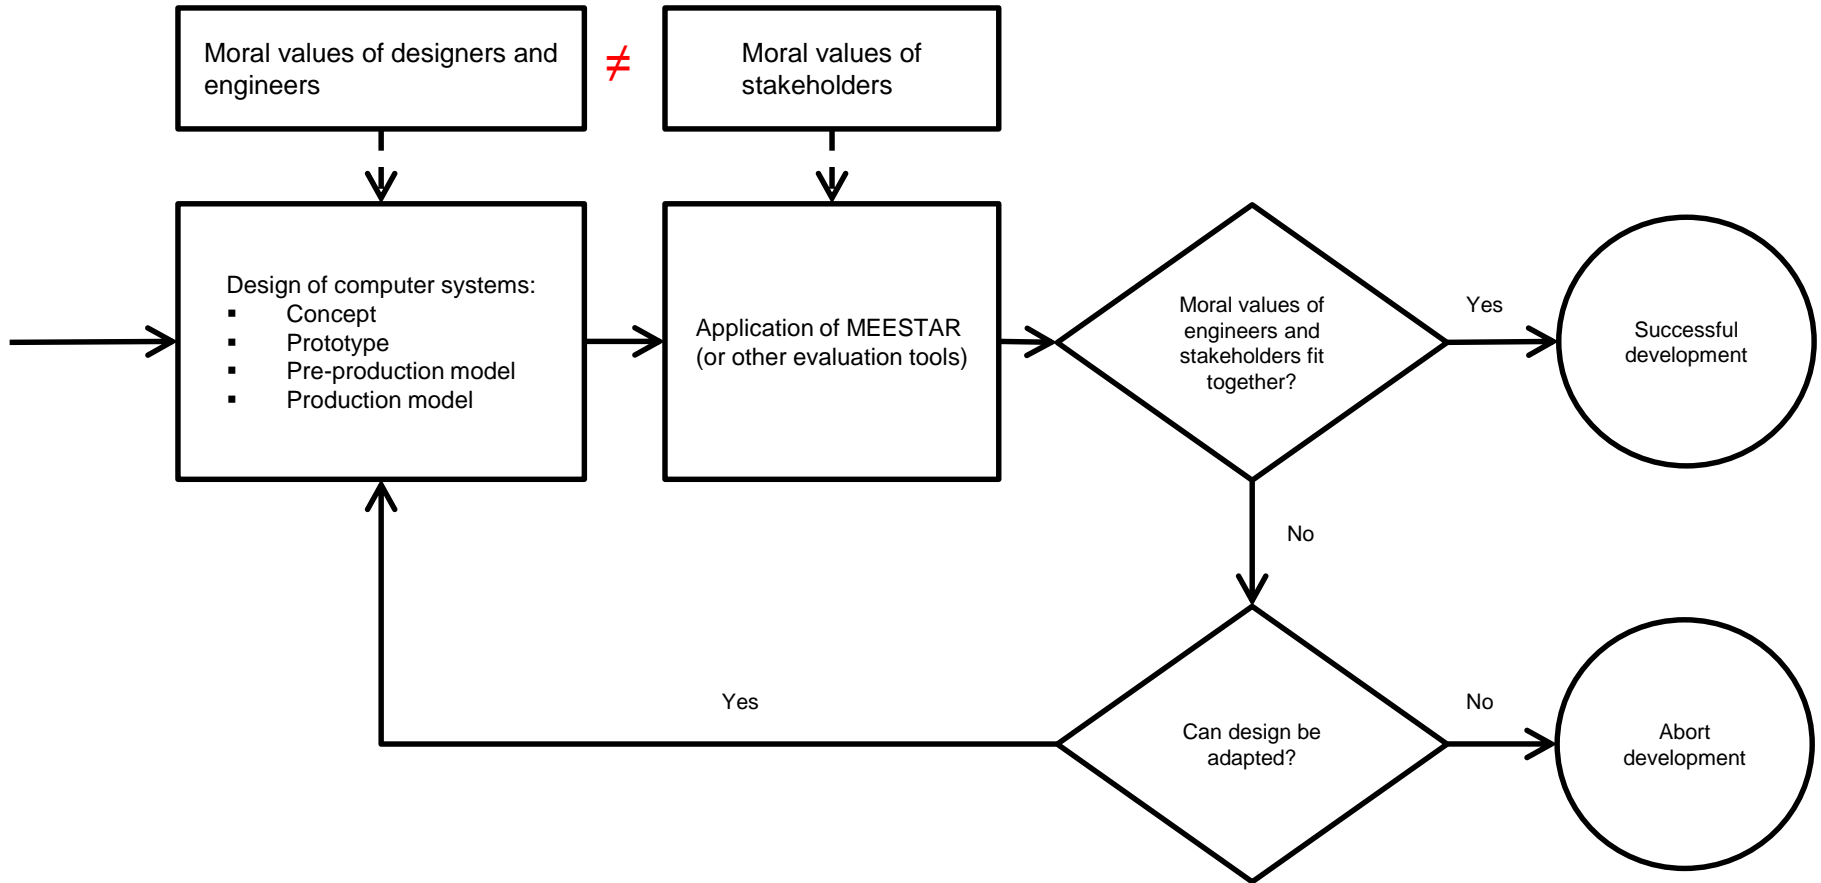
Moral values of designers and engineers

$\neq$

Moral values of stakeholders

Design of computer systems:
- Concept
- Prototype
- Pre-production model
- Production model

Application of MEESTAR (or other evaluation tools)

Moral values of engineers and stakeholders fit together?

Yes

Successful development

No

Can design be adapted?

Yes

No

Abort development